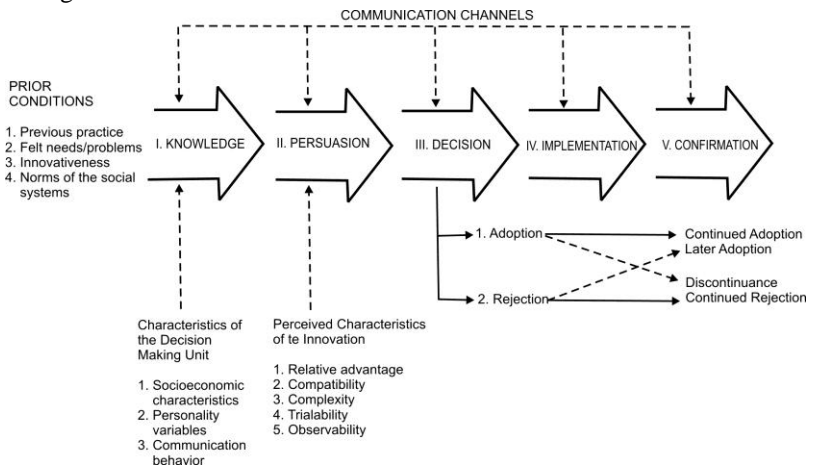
COMMUNICATION CHANNELS

PRIOR CONDITIONS

1. Previous practice
2. Felt needs/problems
3. Innovativeness
4. Norms of the social systems

I. KNOWLEDGE

II. PERSUASION

III. DECISION

IV. IMPLEMENTATION

V. CONFIRMATION

1. Adoption

2. Rejection

Continued Adoption
Later Adoption

Discontinuance
Continued Rejection

Characteristics of the Decision Making Unit

1. Socioeconomic characteristics
2. Personality variables
3. Communication behavior

Perceived Characteristics of te Innovation

1. Relative advantage
2. Compatibility
3. Complexity
4. Trialability
5. Observability